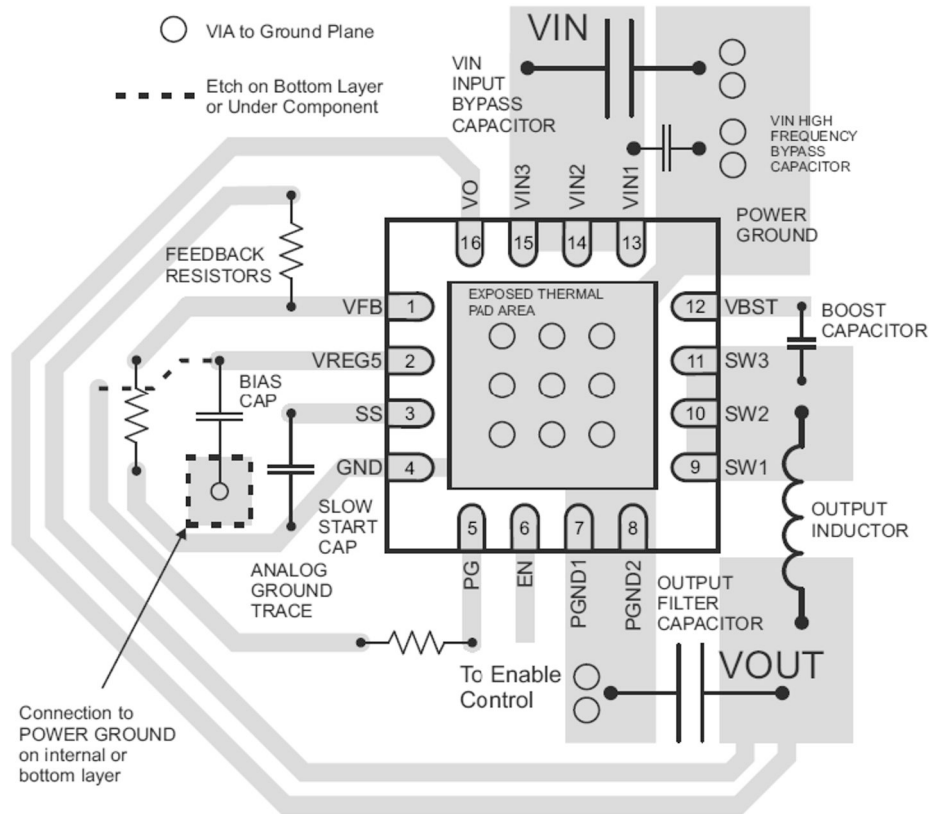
VIA to Ground Plane

Etch on Bottom Layer or Under Component

VIN

VIN INPUT BYPASS CAPACITOR

VIN HIGH FREQUENCY BYPASS CAPACITOR

POWER GROUND

FEEDBACK RESISTORS

VO
VIN3
VIN2
VIN1
16
15
14
13

EXPOSED THERMAL PAD AREA

VFB 1
VREG5 2
SS 3
GND 4

12 VBST
11 SW3
10 SW2
9 SW1

BOOST CAPACITOR

BIAS CAP

SLOW START CAP

OUTPUT INDUCTOR

5
6
7
8
PG
EN
PGND1
PGND2

ANALOG GROUND TRACE

OUTPUT FILTER CAPACITOR

VOUT

To Enable Control

Connection to POWER GROUND on internal or bottom layer